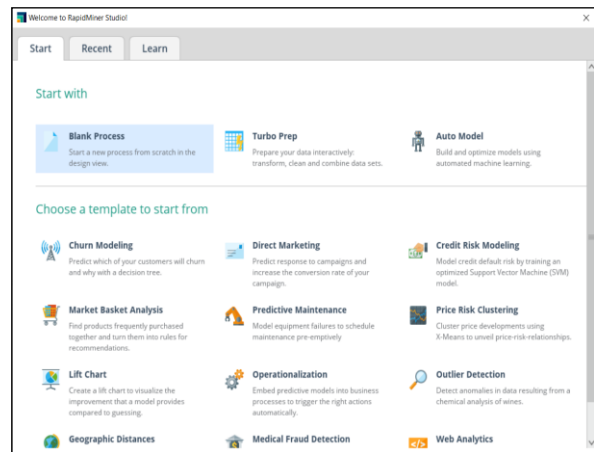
Welcome to RapidMiner Studio!

Start | Recent | Learn

Start with

Blank Process
Start a new process from scratch in the design view.

Turbo Prep
Prepare your data interactively: transform, clean and combine data sets.

Auto Model
Build and optimize models using automated machine learning.

Choose a template to start from

Churn Modeling
Predict which of your customers will churn and why with a decision tree.

Direct Marketing
Predict response to campaigns and increase the conversion rate of your campaign.

Credit Risk Modeling
Model credit default risk by training an optimized Support Vector Machine (SVM) model.

Market Basket Analysis
Find products frequently purchased together and turn them into rules for recommendations.

Predictive Maintenance
Model equipment failures to schedule maintenance pre-emptively

Price Risk Clustering
Cluster price developments using X-Means to unveil price-risk-relationships.

Lift Chart
Create a lift chart to visualize the improvement that a model provides compared to guessing.

Operationalization
Embed predictive models into business processes to trigger the right actions automatically.

Outlier Detection
Detect anomalies in data resulting from a chemical analysis of wines.

Geographic Distances

Medical Fraud Detection

Web Analytics